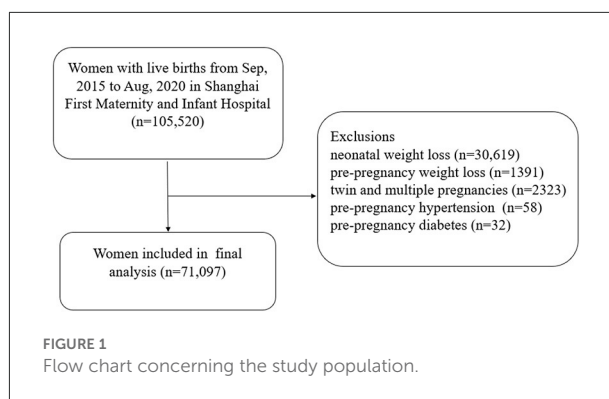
Women with live births from Sep, 2015 to Aug, 2020 in Shanghai First Maternity and Infant Hospital (n=105,520)

Exclusions
neonatal weight loss (n=30,619)
pre-pregnancy weight loss (n=1391)
twin and multiple pregnancies (n=2323)
pre-pregnancy hypertension (n=58)
pre-pregnancy diabetes (n=32)

Women included in final analysis (n=71,097)

FIGURE 1
Flow chart concerning the study population.